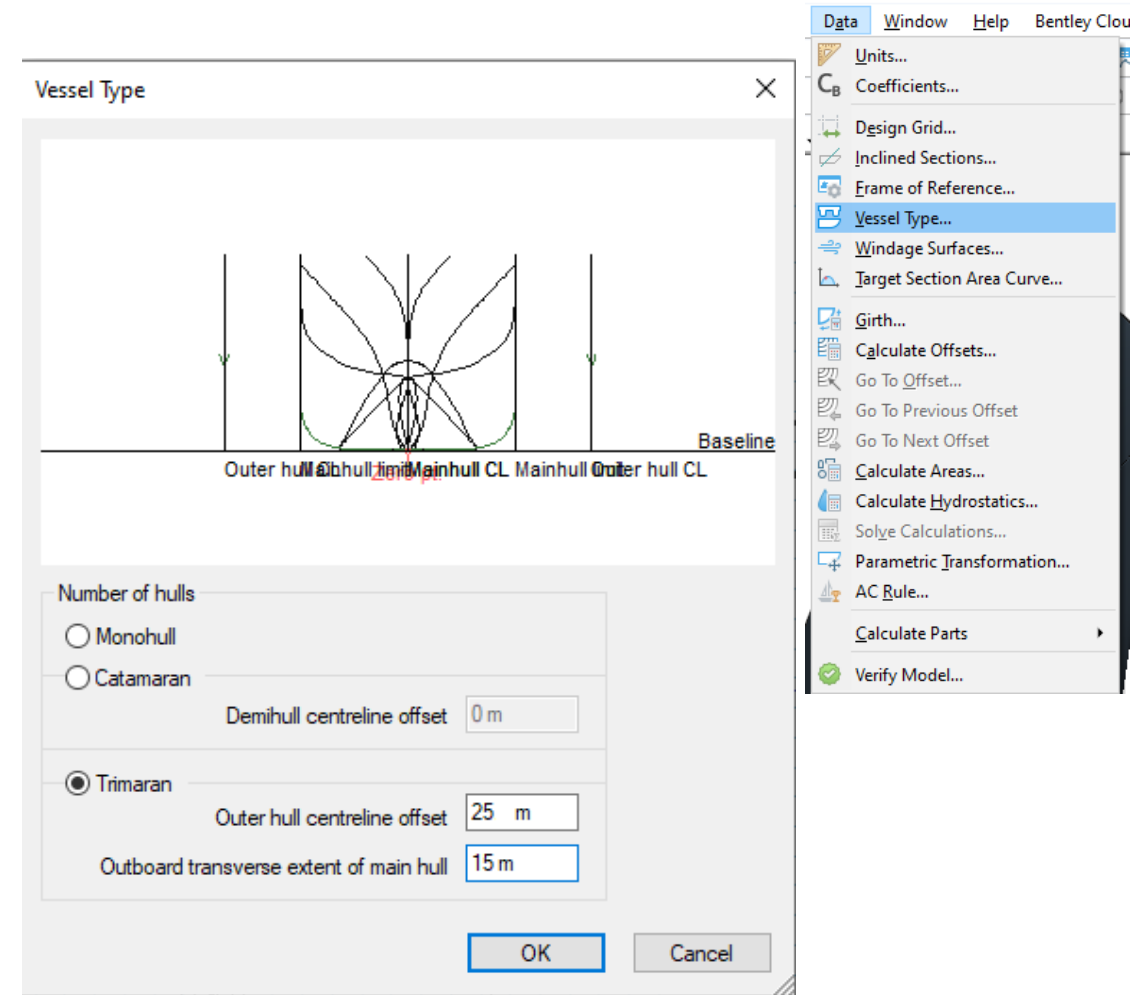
Vessel Type

Baseline

Outer hull CL Mainhull limit Mainhull CL Mainhull limit Outer hull CL

Zero pt.

Number of hulls

Monohull

Catamaran

Demihull centreline offset 0 m

Trimaran

Outer hull centreline offset 25 m

Outboard transverse extent of main hull 15 m

OK Cancel

Data Window Help Bentley Clou

Units...
Coefficients...
Design Grid...
Inclined Sections...
Frame of Reference...
Vessel Type...
Windage Surfaces...
Target Section Area Curve...
Girth...
Calculate Offsets...
Go To Offset...
Go To Previous Offset
Go To Next Offset
Calculate Areas...
Calculate Hydrostatics...
Solve Calculations...
Parametric Transformation...
AC Rule...
Calculate Parts
Verify Model...